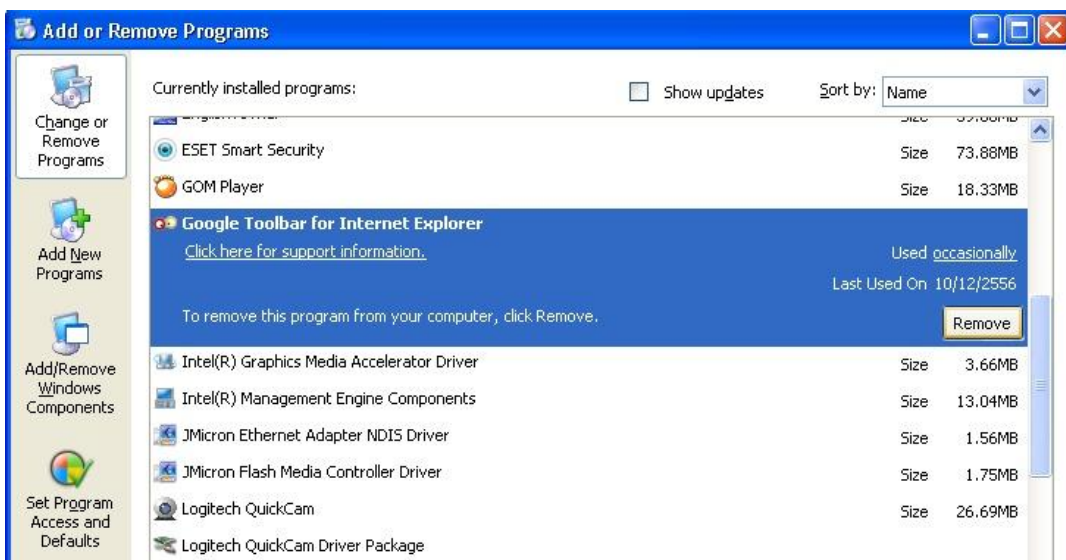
Add or Remove Programs

Change or Remove Programs

Add New Programs

Add/Remove Windows Components

Set Program Access and Defaults

Currently installed programs:

Show updates

Sort by: Name

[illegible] Size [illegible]

ESET Smart Security Size 73.88MB

GOM Player Size 18.33MB

Google Toolbar for Internet Explorer

Click here for support information.

Used occasionally

Last Used On 10/12/2556

To remove this program from your computer, click Remove.

Remove

Intel(R) Graphics Media Accelerator Driver Size 3.66MB

Intel(R) Management Engine Components Size 13.04MB

JMicron Ethernet Adapter NDIS Driver Size 1.56MB

JMicron Flash Media Controller Driver Size 1.75MB

Logitech QuickCam Size 26.69MB

Logitech QuickCam Driver Package